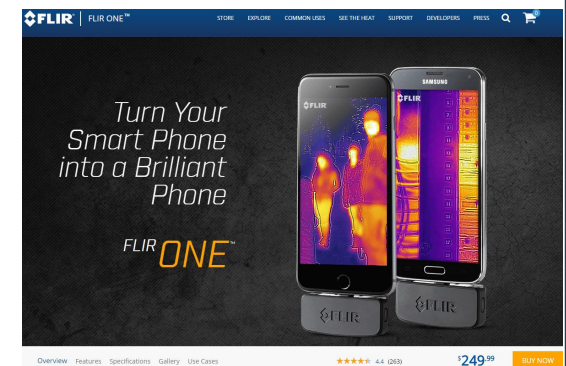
FLIR | FLIR ONE™

STORE EXPLORE COMMON USES SEE THE HEAT SUPPORT DEVELOPERS PRESS

0

Turn Your Smart Phone into a Brilliant Phone

FLIR ONE™

FLIR

SAMSUNG

FLIR

FLIR

FLIR

Overview Features Specifications Gallery Use Cases

4.4 (263)

$249^{99}$

BUY NOW